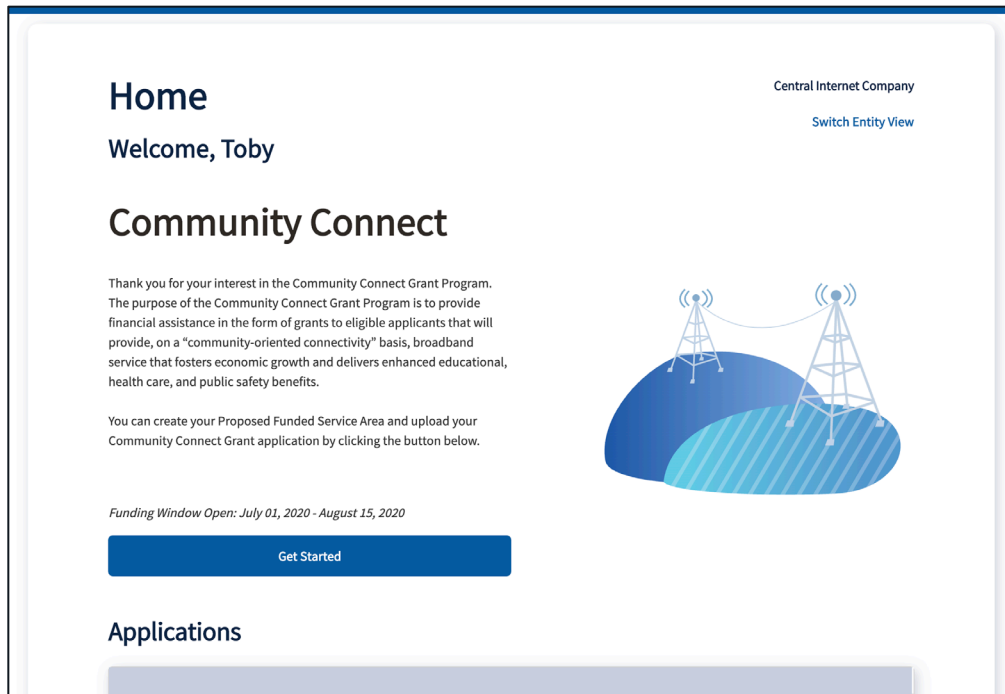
Home

Central Internet Company

Switch Entity View

Welcome, Toby

Community Connect

Thank you for your interest in the Community Connect Grant Program. The purpose of the Community Connect Grant Program is to provide financial assistance in the form of grants to eligible applicants that will provide, on a "community-oriented connectivity" basis, broadband service that fosters economic growth and delivers enhanced educational, health care, and public safety benefits.

You can create your Proposed Funded Service Area and upload your Community Connect Grant application by clicking the button below.

Funding Window Open: July 01, 2020 - August 15, 2020

Get Started

Applications